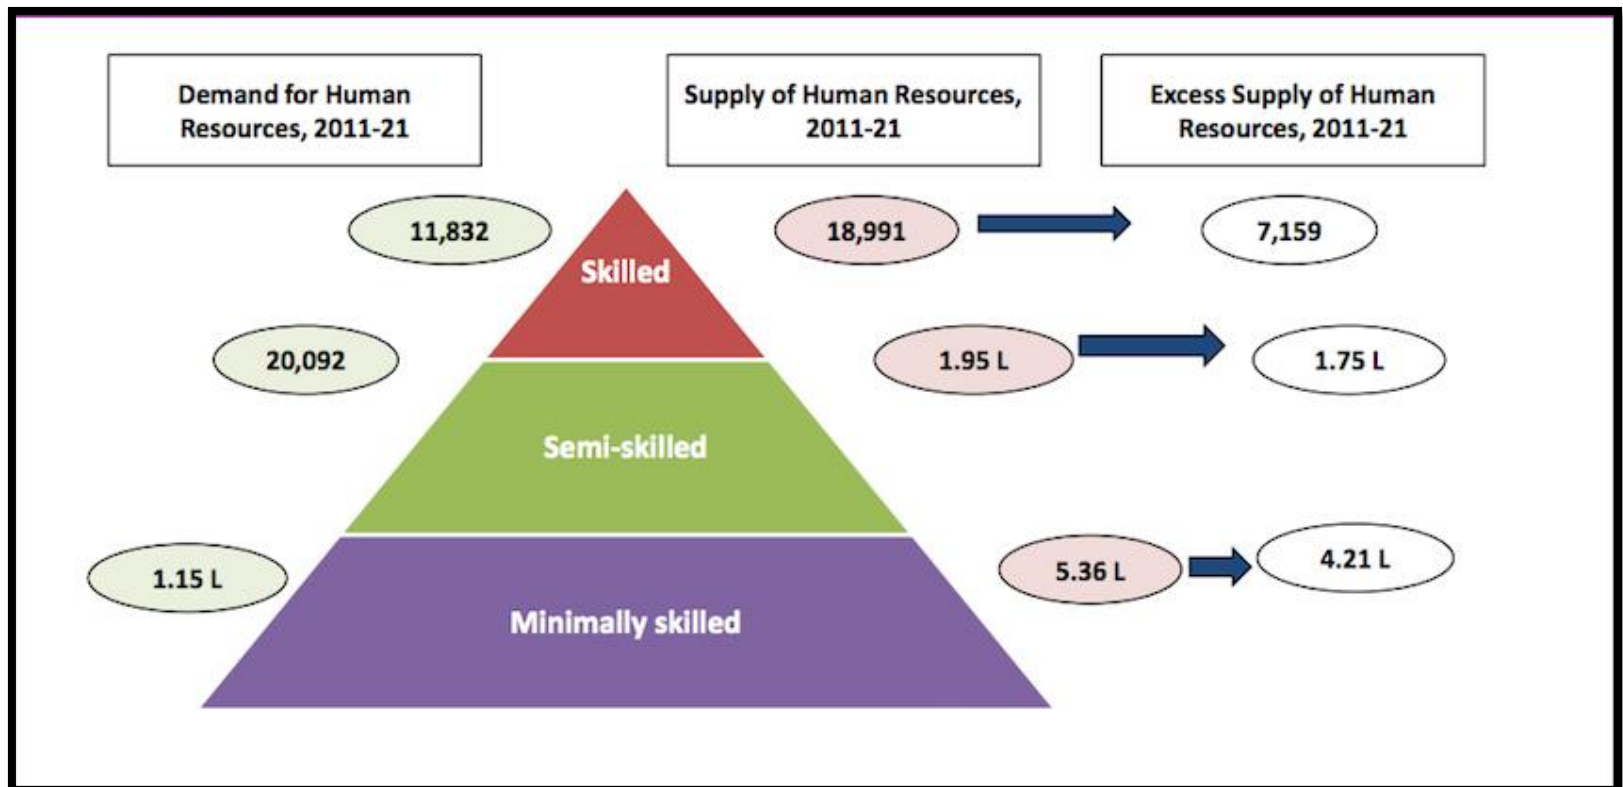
Demand for Human Resources, 2011-21

Supply of Human Resources, 2011-21

Excess Supply of Human Resources, 2011-21

11,832

Skilled

18,991

7,159

20,092

1.95 L

1.75 L

Semi-skilled

1.15 L

5.36 L

4.21 L

Minimally skilled